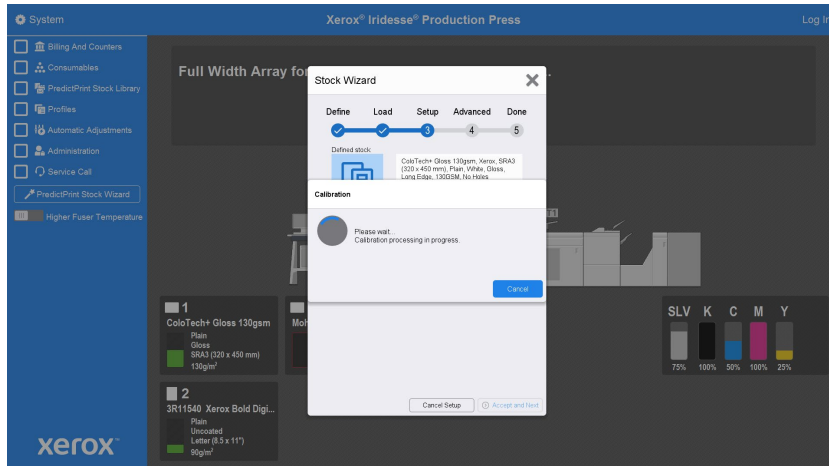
System

Xerox® Iridesse® Production Press

Log In

Billing And Counters

Consumables

PredictPrint Stock Library

Profiles

Automatic Adjustments

Administration

Service Call

PredictPrint Stock Wizard

Higher Fuser Temperature

Full Width Array for

Stock Wizard

Define Load Setup Advanced Done

3 4 5

Defined stock

ColoTech+ Gloss 130gsm, Xerox, SRA3 (320 x 450 mm), Plain, White, Gloss, Long Edge, 130GSM, No Holes

Calibration

Please wait...
Calibration processing in progress.

Cancel

Cancel Setup

Accept and Next

1
ColoTech+ Gloss 130gsm
Plain
Gloss
SRA3 (320 x 450 mm)
130g/m²

Mo

2
3R11540 Xerox Bold Digi...
Plain
Uncoated
Letter (8.5 x 11")
90g/m²

SLV K C M Y

75% 100% 50% 100% 25%

xerox™